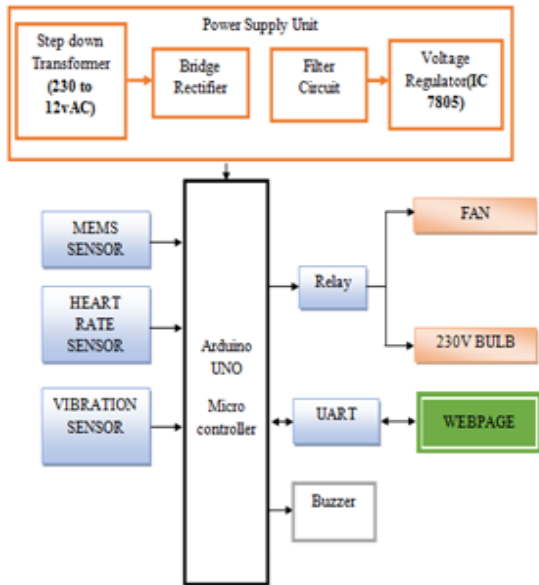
Power Supply Unit

Step down Transformer (230 to 12vAC)

Bridge Rectifier

Filter Circuit

Voltage Regulator(IC 7805)

MEMS SENSOR

HEART RATE SENSOR

VIBRATION SENSOR

Arduino UNO

Micro controller

Relay

FAN

230V BULB

UART

WEBPAGE

Buzzer